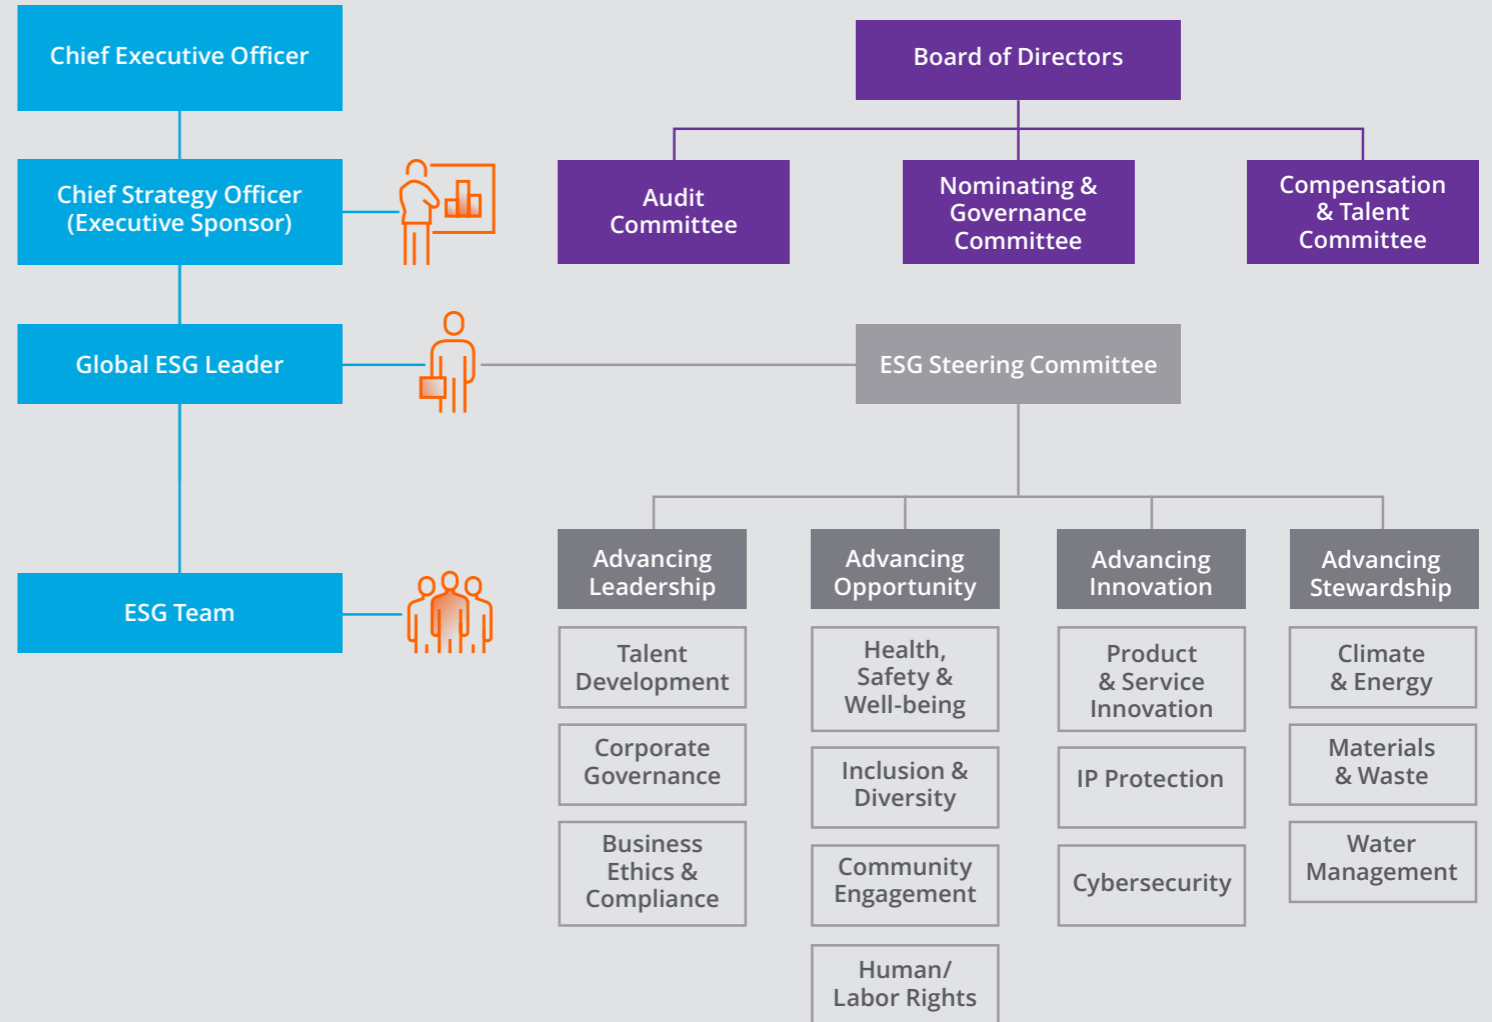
Chief Executive Officer

Chief Strategy Officer (Executive Sponsor)

Global ESG Leader

ESG Team

Board of Directors

Audit Committee

Nominating & Governance Committee

Compensation & Talent Committee

ESG Steering Committee

Advancing Leadership

Talent Development

Corporate Governance

Business Ethics & Compliance

Advancing Opportunity

Health, Safety & Well-being

Inclusion & Diversity

Community Engagement

Human/ Labor Rights

Advancing Innovation

Product & Service Innovation

IP Protection

Cybersecurity

Advancing Stewardship

Climate & Energy

Materials & Waste

Water Management